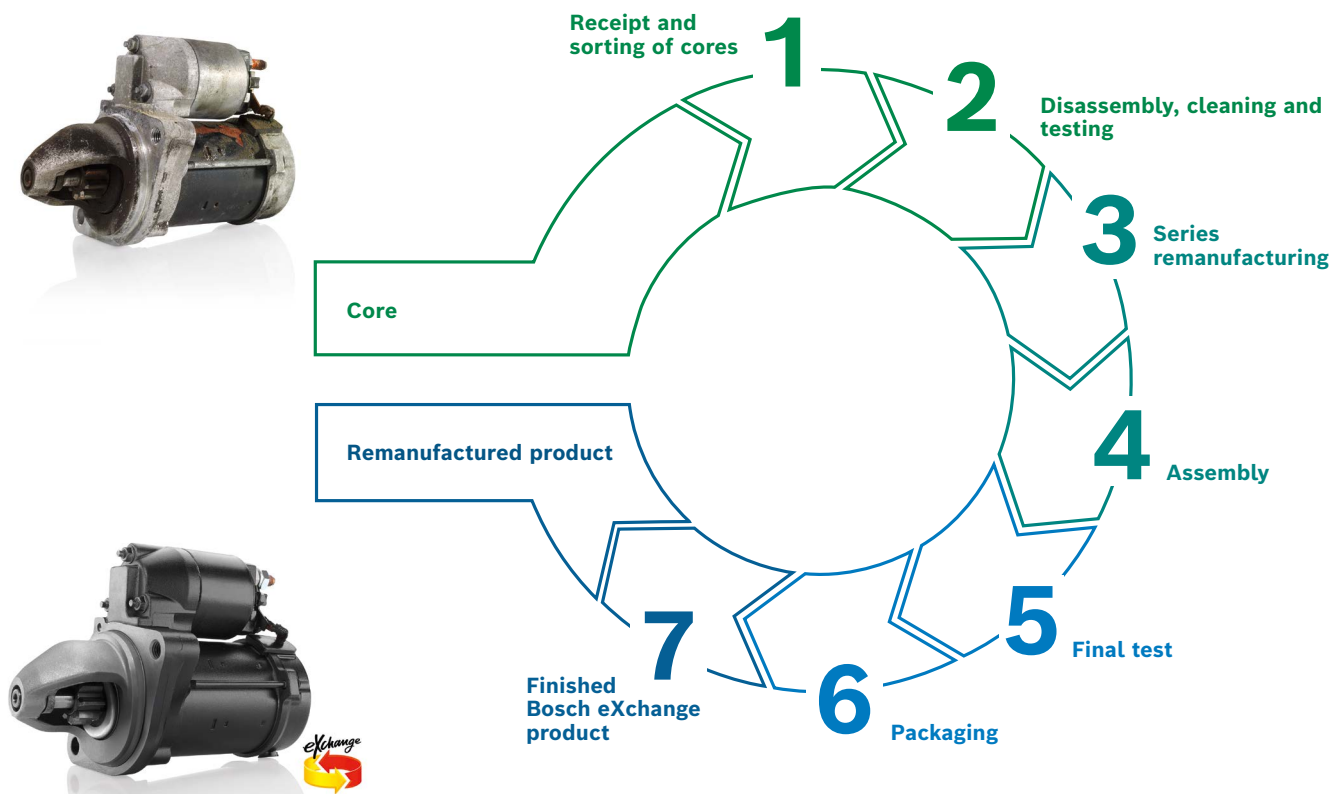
Receipt and sorting of cores
1

2
Disassembly, cleaning and testing

3
Series remanufacturing

Core

4
Assembly

Remanufactured product

5
Final test

6
Packaging

7
Finished Bosch eXchange product

eXchange